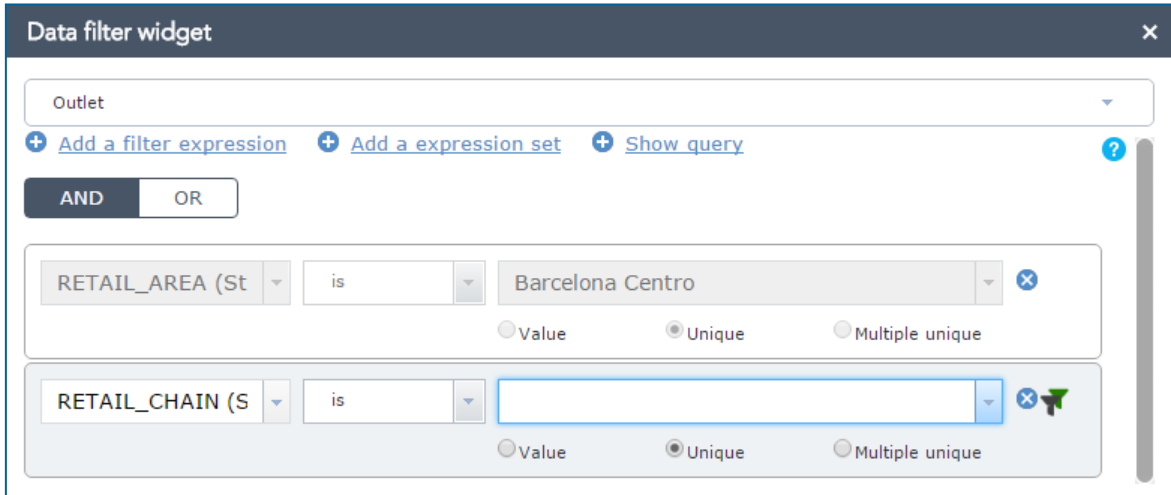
Data filter widget ×

Outlet

Add a filter expression  Add a expression set  Show query

?

AND OR

RETAIL_AREA (St  is  Barcelona Centro

Value  Unique  Multiple unique

RETAIL_CHAIN (S  is

Value  Unique  Multiple unique